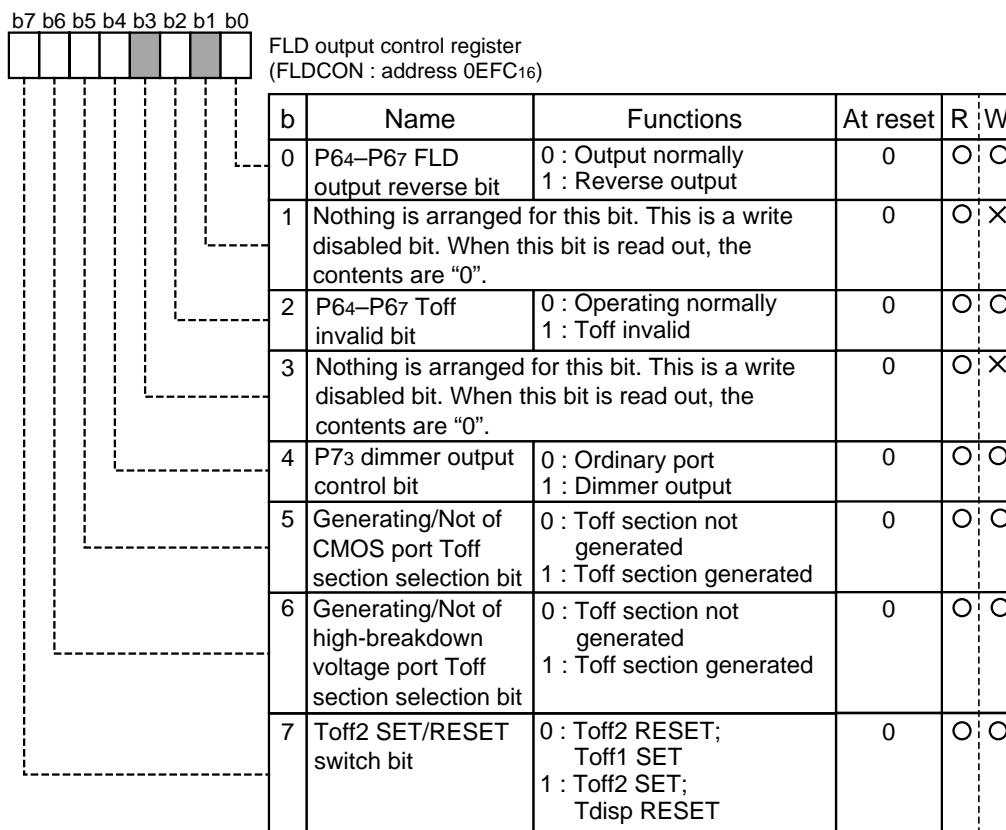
b7 b6 b5 b4 b3 b2 b1 b0

FLD output control register
(FLDCON : address 0EFC$_{16}$)

| b | Name | Functions | At reset | R | W |
|---|---|---|---|---|---|
| 0 | P6$_4$–P6$_7$ FLD output reverse bit | 0 : Output normally<br>1 : Reverse output | 0 | ○ | ○ |
| 1 | Nothing is arranged for this bit. This is a write disabled bit. When this bit is read out, the contents are "0". | | 0 | ○ | × |
| 2 | P6$_4$–P6$_7$ Toff invalid bit | 0 : Operating normally<br>1 : Toff invalid | 0 | ○ | ○ |
| 3 | Nothing is arranged for this bit. This is a write disabled bit. When this bit is read out, the contents are "0". | | 0 | ○ | × |
| 4 | P7$_3$ dimmer output control bit | 0 : Ordinary port<br>1 : Dimmer output | 0 | ○ | ○ |
| 5 | Generating/Not of CMOS port Toff section selection bit | 0 : Toff section not generated<br>1 : Toff section generated | 0 | ○ | ○ |
| 6 | Generating/Not of high-breakdown voltage port Toff section selection bit | 0 : Toff section not generated<br>1 : Toff section generated | 0 | ○ | ○ |
| 7 | Toff2 SET/RESET switch bit | 0 : Toff2 RESET; Toff1 SET<br>1 : Toff2 SET; Tdisp RESET | 0 | ○ | ○ |